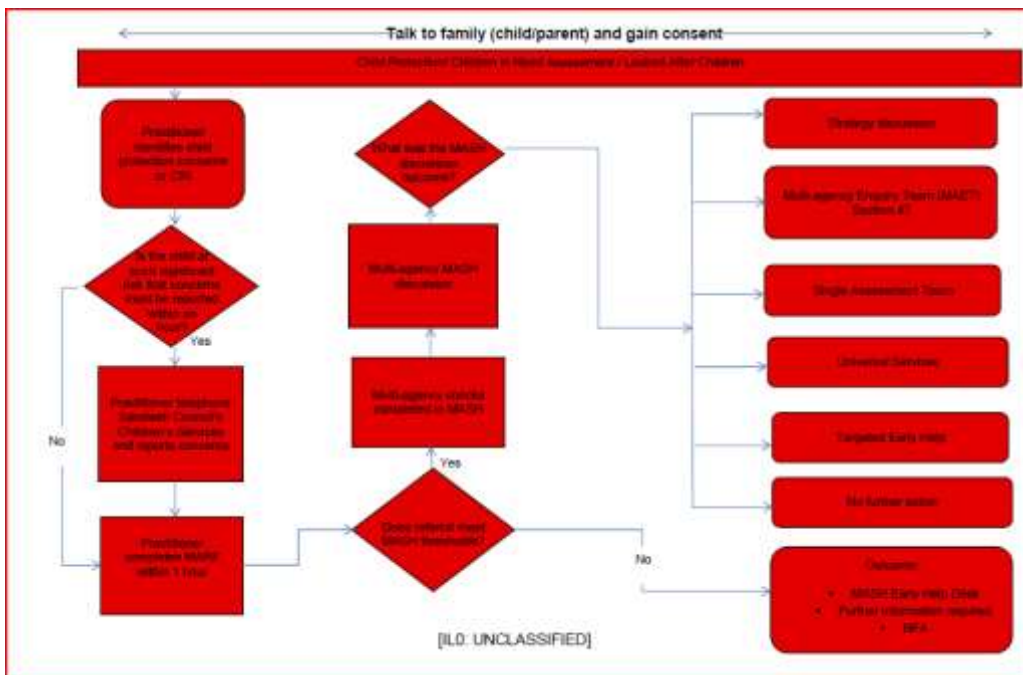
Talk to family (child/parent) and gain consent

Child Protection/ Children in Need Assessment / Looked After Children

Practitioner identifies child protection concerns or CIN

Is the child at such significant risk that concerns must be reported within an hour?

Yes

Practitioner telephones Sandwell Council's Children's Services and reports concerns

No

Practitioner completes MASH referral 1 hour

Does referral meet MASH threshold?

Yes

No

Multi-agency checks completed in MASH

Multi-agency MASH discussion

What was the MASH discussion outcome?

Strategy discussion

Multi-agency Enquiry Team (MAET) Section 47

Single Assessment Team

Universal Services

Targeted Early Help

No further action

Outcome:
• MASH Early Help Offer
• Further information required
• NFA

[IL0: UNCLASSIFIED]